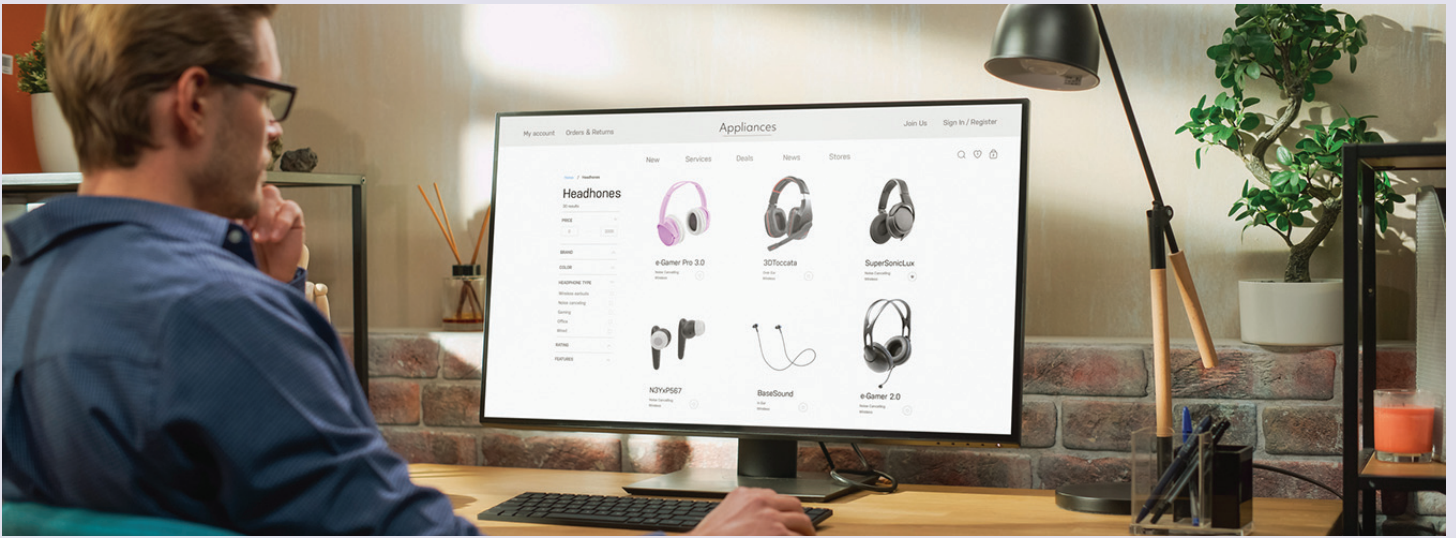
My account Orders & Returns

Appliances

Join Us Sign In / Register

New Services Deals News Stores

Home / Headhones

Headhones

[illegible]

PRICE

BRAND

COLOR

HEADPHONE TYPE

Wireless earbuds

Noise canceling

Gaming

Office

Wired

RATING

FEATURES

e-Gamer Pro 3.0

Noise Cancelling
Wireless

3DToccata

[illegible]
Wireless

SuperSonicLux

Noise Cancelling
Wireless

N3YxP567

Noise Cancelling
Wireless

BaseSound

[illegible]
Wireless

e-Gamer 2.0

Noise Cancelling
Wireless